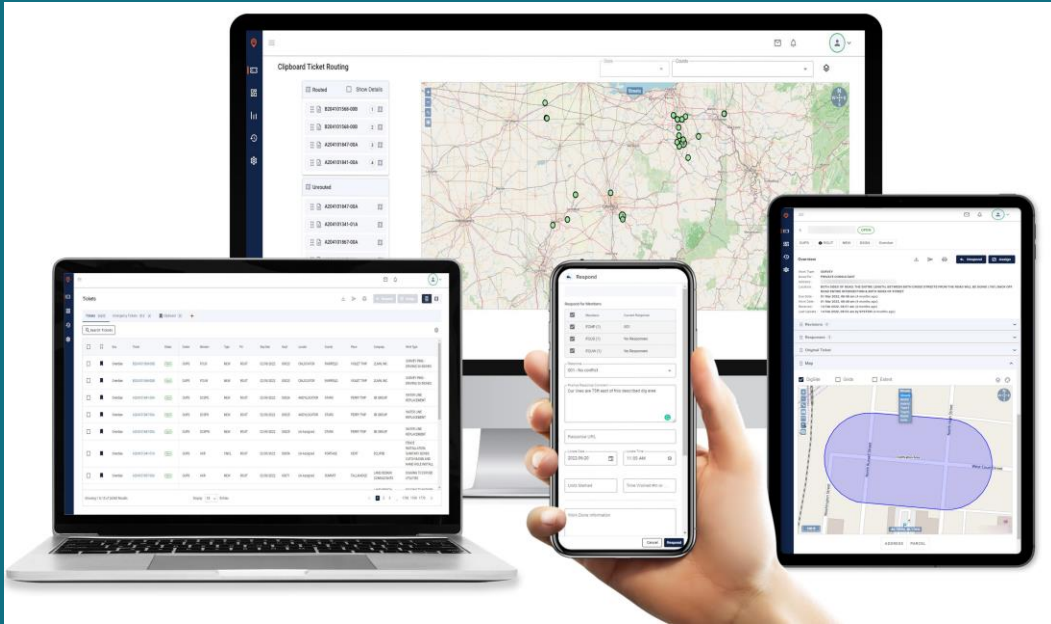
Clipboard Ticket Routing

Show Details

Routed

B204151568-00B

B204151568-00B

A204151847-00A

A204151841-00A

Unrouted

A204151847-00A

A204151341-01A

A204151867-00A

Tickets

Search Tickets

Respond

Respond for Members

No Response

No Response

Our lines are 75ft east of the described dig area

Cancel

Respond

Overview

Members

Responses

Original Ticket

Map

DigSite

Grids

Extent

ADDRESS

PARCEL